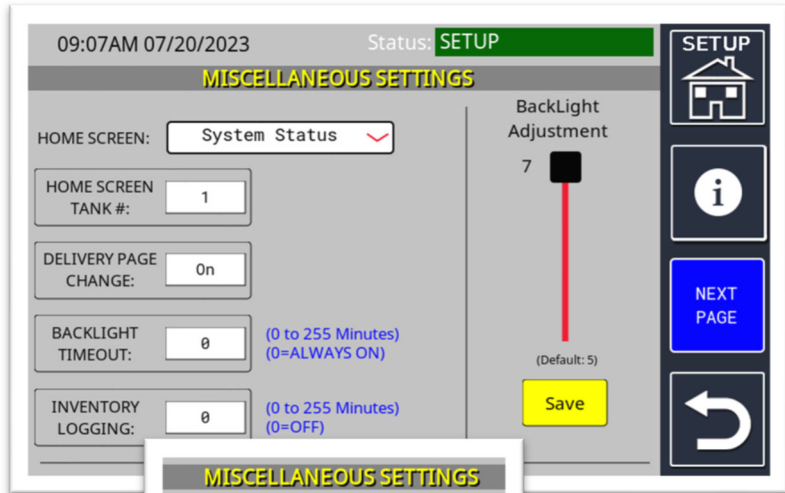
09:07AM 07/20/2023

Status: SETUP

MISCELLANEOUS SETTINGS

HOME SCREEN: System Status

HOME SCREEN TANK #: 1

DELIVERY PAGE CHANGE: On

BACKLIGHT TIMEOUT: 0

(0 to 255 Minutes)
(0=ALWAYS ON)

INVENTORY LOGGING: 0

(0 to 255 Minutes)
(0=OFF)

BackLight Adjustment

7

(Default: 5)

Save

SETUP

NEXT PAGE

MISCELLANEOUS SETTINGS